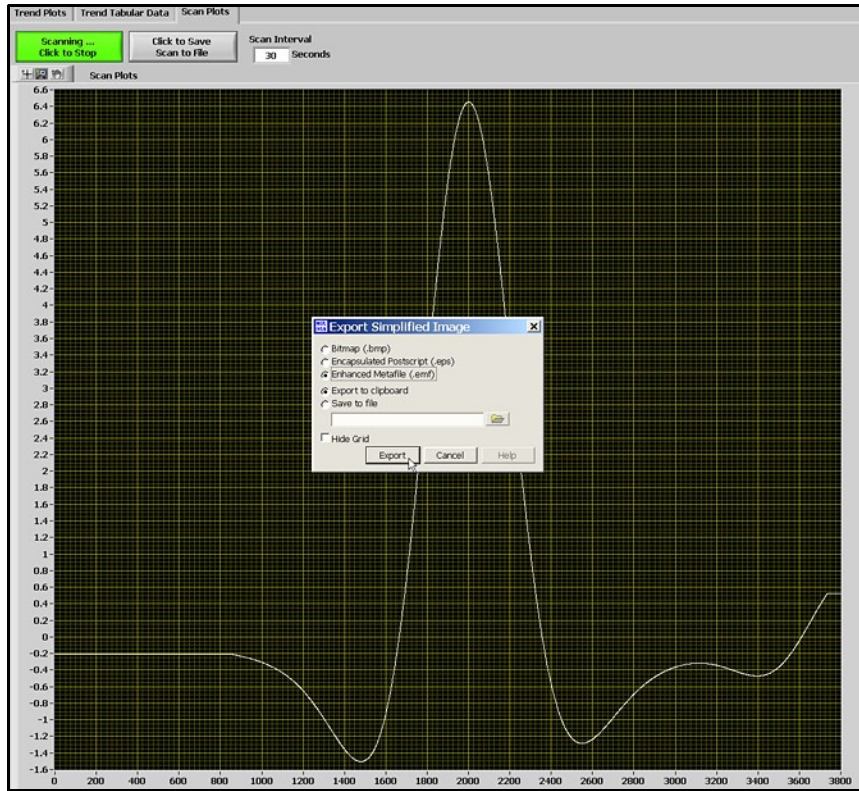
Trend Plots | Trend Tabular Data | Scan Plots

Scanning ... Click to Stop

Click to Save Scan to File

Scan Interval
30 Seconds

Scan Plots

6.6
6.4
6.2
6
5.8
5.6
5.4
5.2
5
4.8
4.6
4.4
4.2
4
3.8
3.6
3.4
3.2
3
2.8
2.6
2.4
2.2
2
1.8
1.6
1.4
1.2
1
0.8
0.6
0.4
0.2
0
-0.2
-0.4
-0.6
-0.8
-1
-1.2
-1.4
-1.6

0 200 400 600 800 1000 1200 1400 1600 1800 2000 2200 2400 2600 2800 3000 3200 3400 3600 3800

Export Simplified Image

Bitmap (.bmp)
Encapsulated Postscript (.eps)
Enhanced Metafile (.emf)
Export to clipboard
Save to file
Hide Grid
Export
Cancel
Help